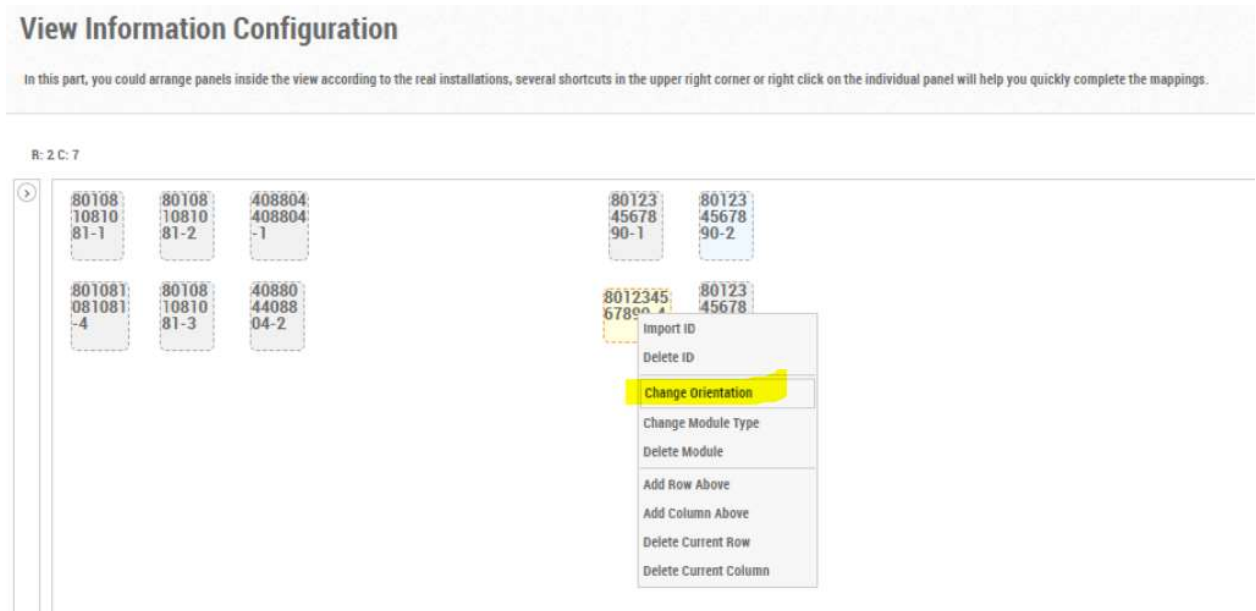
View Information Configuration

In this part, you could arrange panels inside the view according to the real installations, several shortcuts in the upper right corner or right click on the individual panel will help you quickly complete the mappings.

R: 2 C: 7

80108 10810 81-1

80108 10810 81-2

408804 408804 -1

80123 45678 90-1

80123 45678 90-2

801081 081081 -4

80108 10810 81-3

40880 44088 04-2

8012345 67890-4

80123 45678

Import ID
Delete ID
Change Orientation
Change Module Type
Delete Module
Add Row Above
Add Column Above
Delete Current Row
Delete Current Column